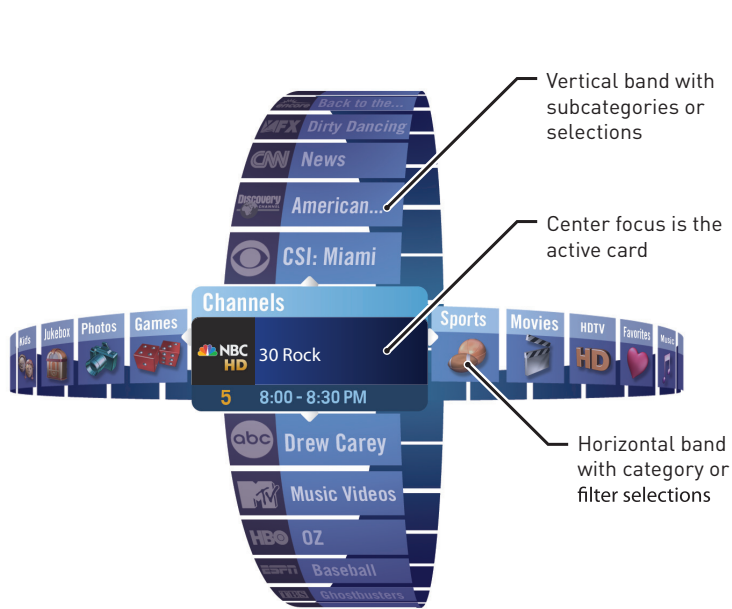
Vertical band with subcategories or selections

Center focus is the active card

Horizontal band with category or filter selections

Back to the...
FX Dirty Dancing
CNN News
Discovery Channel American...
CSI: Miami

Kids
Jukebox
Photos
Games

Channels
NBC HD 30 Rock
5 8:00 - 8:30 PM

Sports
Movies
HDTV
HD
Favorites
Music

abc Drew Carey
MTV Music Videos
HBO OZ
ESPN Baseball
Ghostbusters